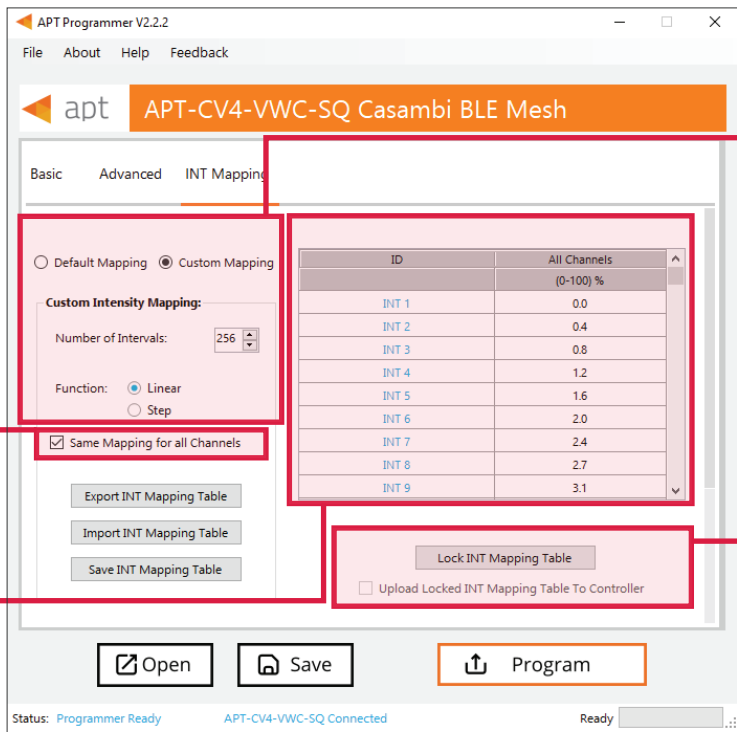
APT Programmer V2.2.2

File About Help Feedback

apt APT-CV4-VWC-SQ Casambi BLE Mesh

Basic Advanced INT Mapping

Default Mapping Custom Mapping

Custom Intensity Mapping:

Number of Intervals: 256

Function: Linear
Step

Same Mapping for all Channels

Export INT Mapping Table
Import INT Mapping Table
Save INT Mapping Table

| ID | All Channels |
|---|---|
| | (0-100) % |
| INT 1 | 0.0 |
| INT 2 | 0.4 |
| INT 3 | 0.8 |
| INT 4 | 1.2 |
| INT 5 | 1.6 |
| INT 6 | 2.0 |
| INT 7 | 2.4 |
| INT 8 | 2.7 |
| INT 9 | 3.1 |

Lock INT Mapping Table
Upload Locked INT Mapping Table To Controller

Open Save Program

Status: Programmer Ready APT-CV4-VWC-SQ Connected Ready